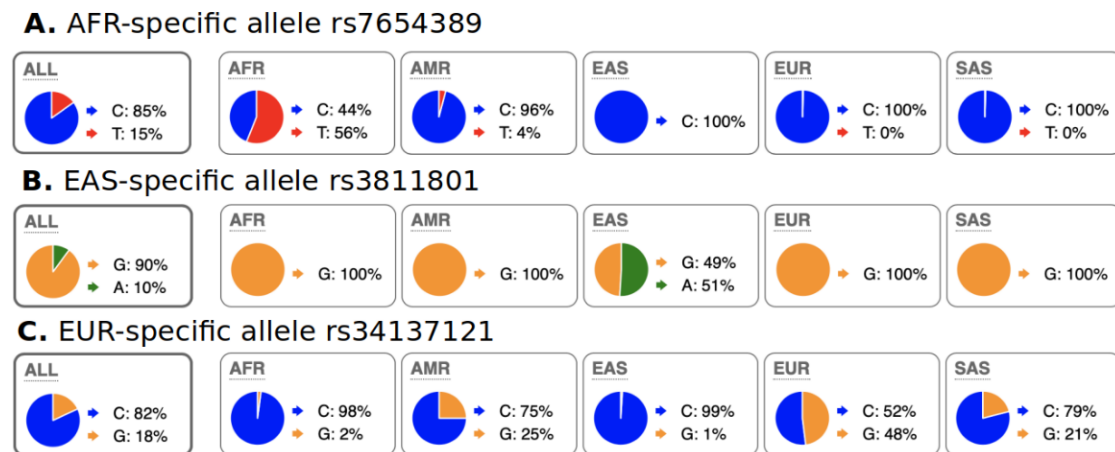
A. AFR-specific allele rs7654389

ALL
C: 85%
T: 15%

AFR
C: 44%
T: 56%

AMR
C: 96%
T: 4%

EAS
C: 100%

EUR
C: 100%
T: 0%

SAS
C: 100%
T: 0%

B. EAS-specific allele rs3811801

ALL
G: 90%
A: 10%

AFR
G: 100%

AMR
G: 100%

EAS
G: 49%
A: 51%

EUR
G: 100%

SAS
G: 100%

C. EUR-specific allele rs34137121

ALL
C: 82%
G: 18%

AFR
C: 98%
G: 2%

AMR
C: 75%
G: 25%

EAS
C: 99%
G: 1%

EUR
C: 52%
G: 48%

SAS
C: 79%
G: 21%